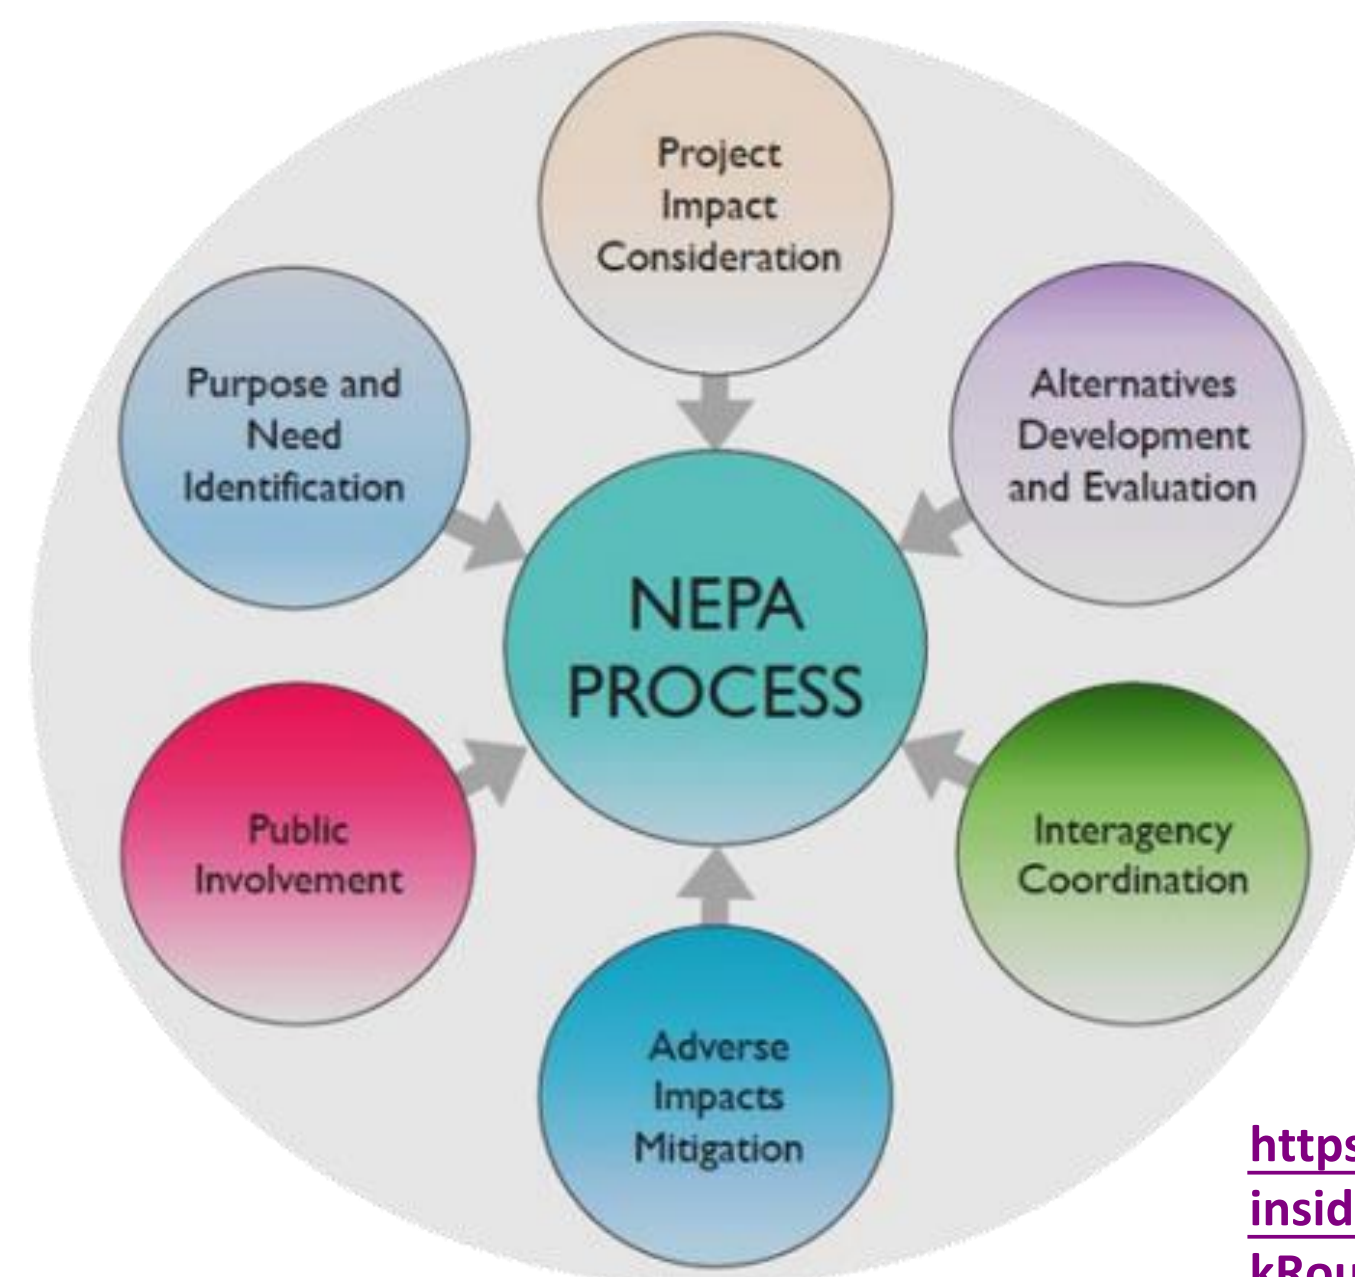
Project Impact Consideration

Purpose and Need Identification

Alternatives Development and Evaluation

NEPA PROCESS

Public Involvement

Interagency Coordination

Adverse Impacts Mitigation

https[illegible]
insid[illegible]
kRou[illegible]